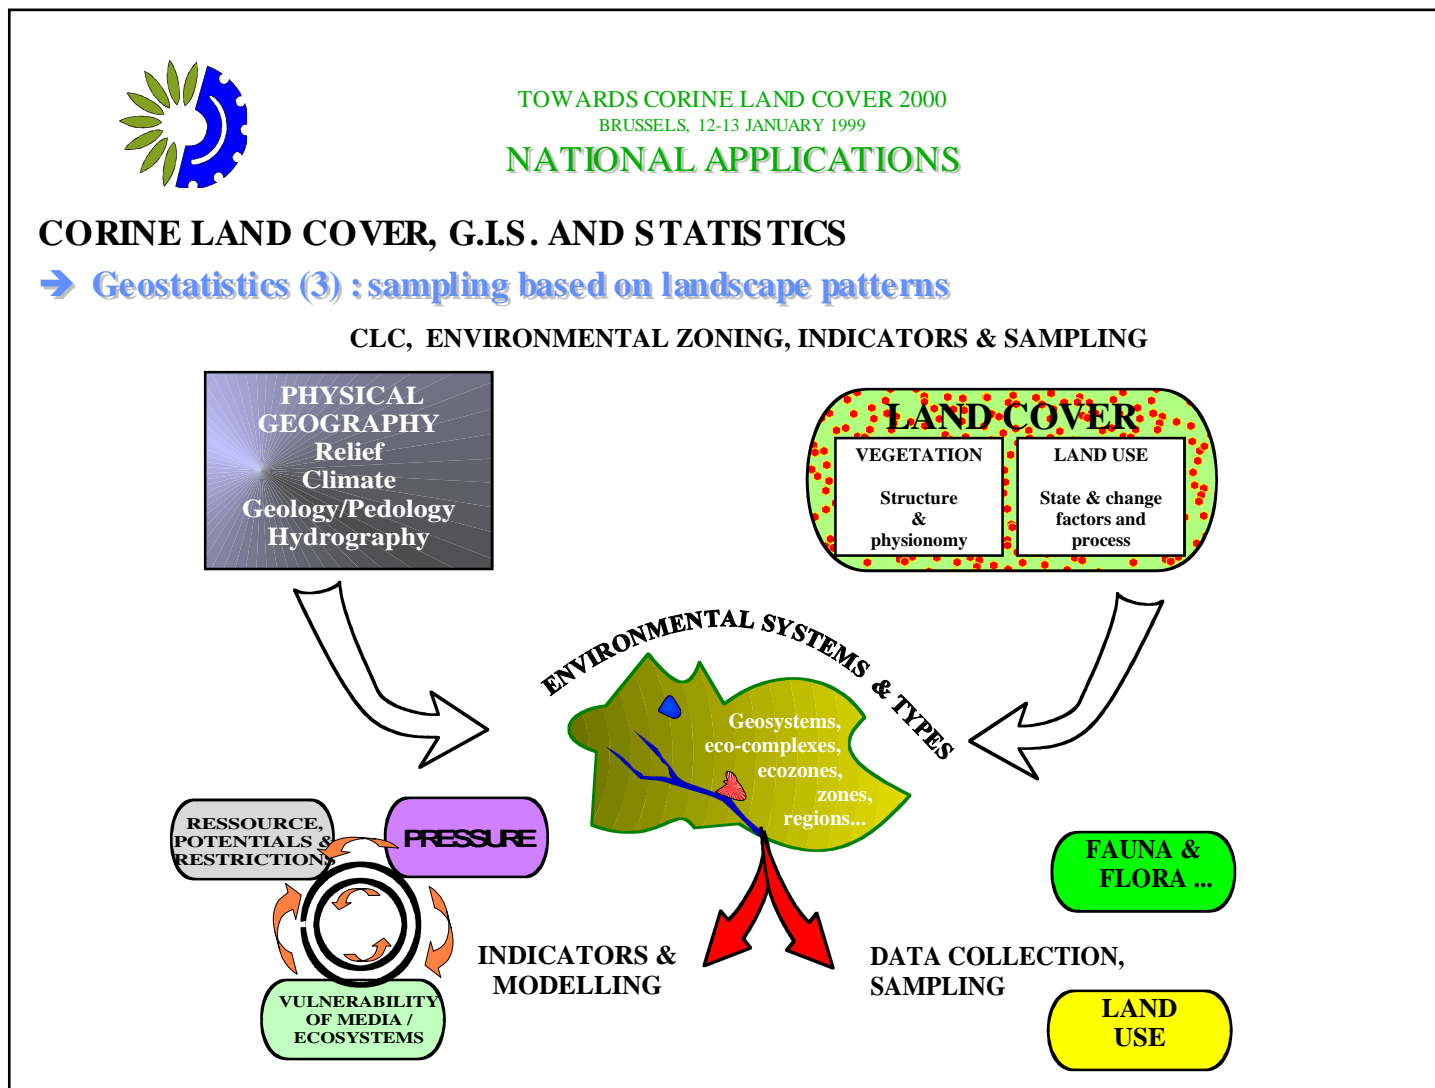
TOWARDS CORINE LAND COVER 2000
BRUSSELS, 12-13 JANUARY 1999
NATIONAL APPLICATIONS

CORINE LAND COVER, G.I.S. AND STATISTICS

➔ Geostatistics (3) : sampling based on landscape patterns

CLC, ENVIRONMENTAL ZONING, INDICATORS & SAMPLING

PHYSICAL GEOGRAPHY
Relief
Climate
Geology/Pedology
Hydrography

LAND COVER

VEGETATION
Structure & physionomy

LAND USE
State & change factors and process

ENVIRONMENTAL SYSTEMS & TYPES

Geosystems, eco-complexes, ecozones, zones, regions...

RESSOURCE, POTENTIALS & RESTRICTIONS

PRESSURE

VULNERABILITY OF MEDIA / ECOSYSTEMS

INDICATORS & MODELLING

DATA COLLECTION, SAMPLING

FAUNA & FLORA ...

LAND USE